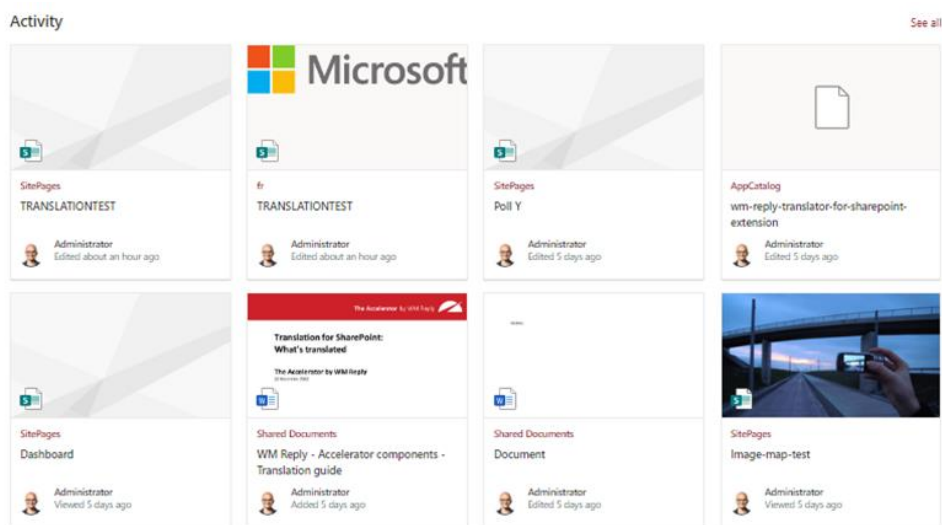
Activity

See all

S

SitePages

TRANSLATIONTEST

Administrator
Edited about an hour ago

Microsoft

S

fr

TRANSLATIONTEST

Administrator
Edited about an hour ago

S

SitePages

Poll Y

Administrator
Edited 5 days ago

AppCatalog

wm-reply-translator-for-sharepoint-extension

Administrator
Edited 5 days ago

S

SitePages

Dashboard

Administrator
Viewed 5 days ago

The Accelerator by WM Reply

Translation for SharePoint:
What's translated

The Accelerator by WM Reply

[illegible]

W

Shared Documents

WM Reply - Accelerator components - Translation guide

Administrator
Added 5 days ago

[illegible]

W

Shared Documents

Document

Administrator
Edited 5 days ago

S

SitePages

Image-map-test

Administrator
Viewed 5 days ago